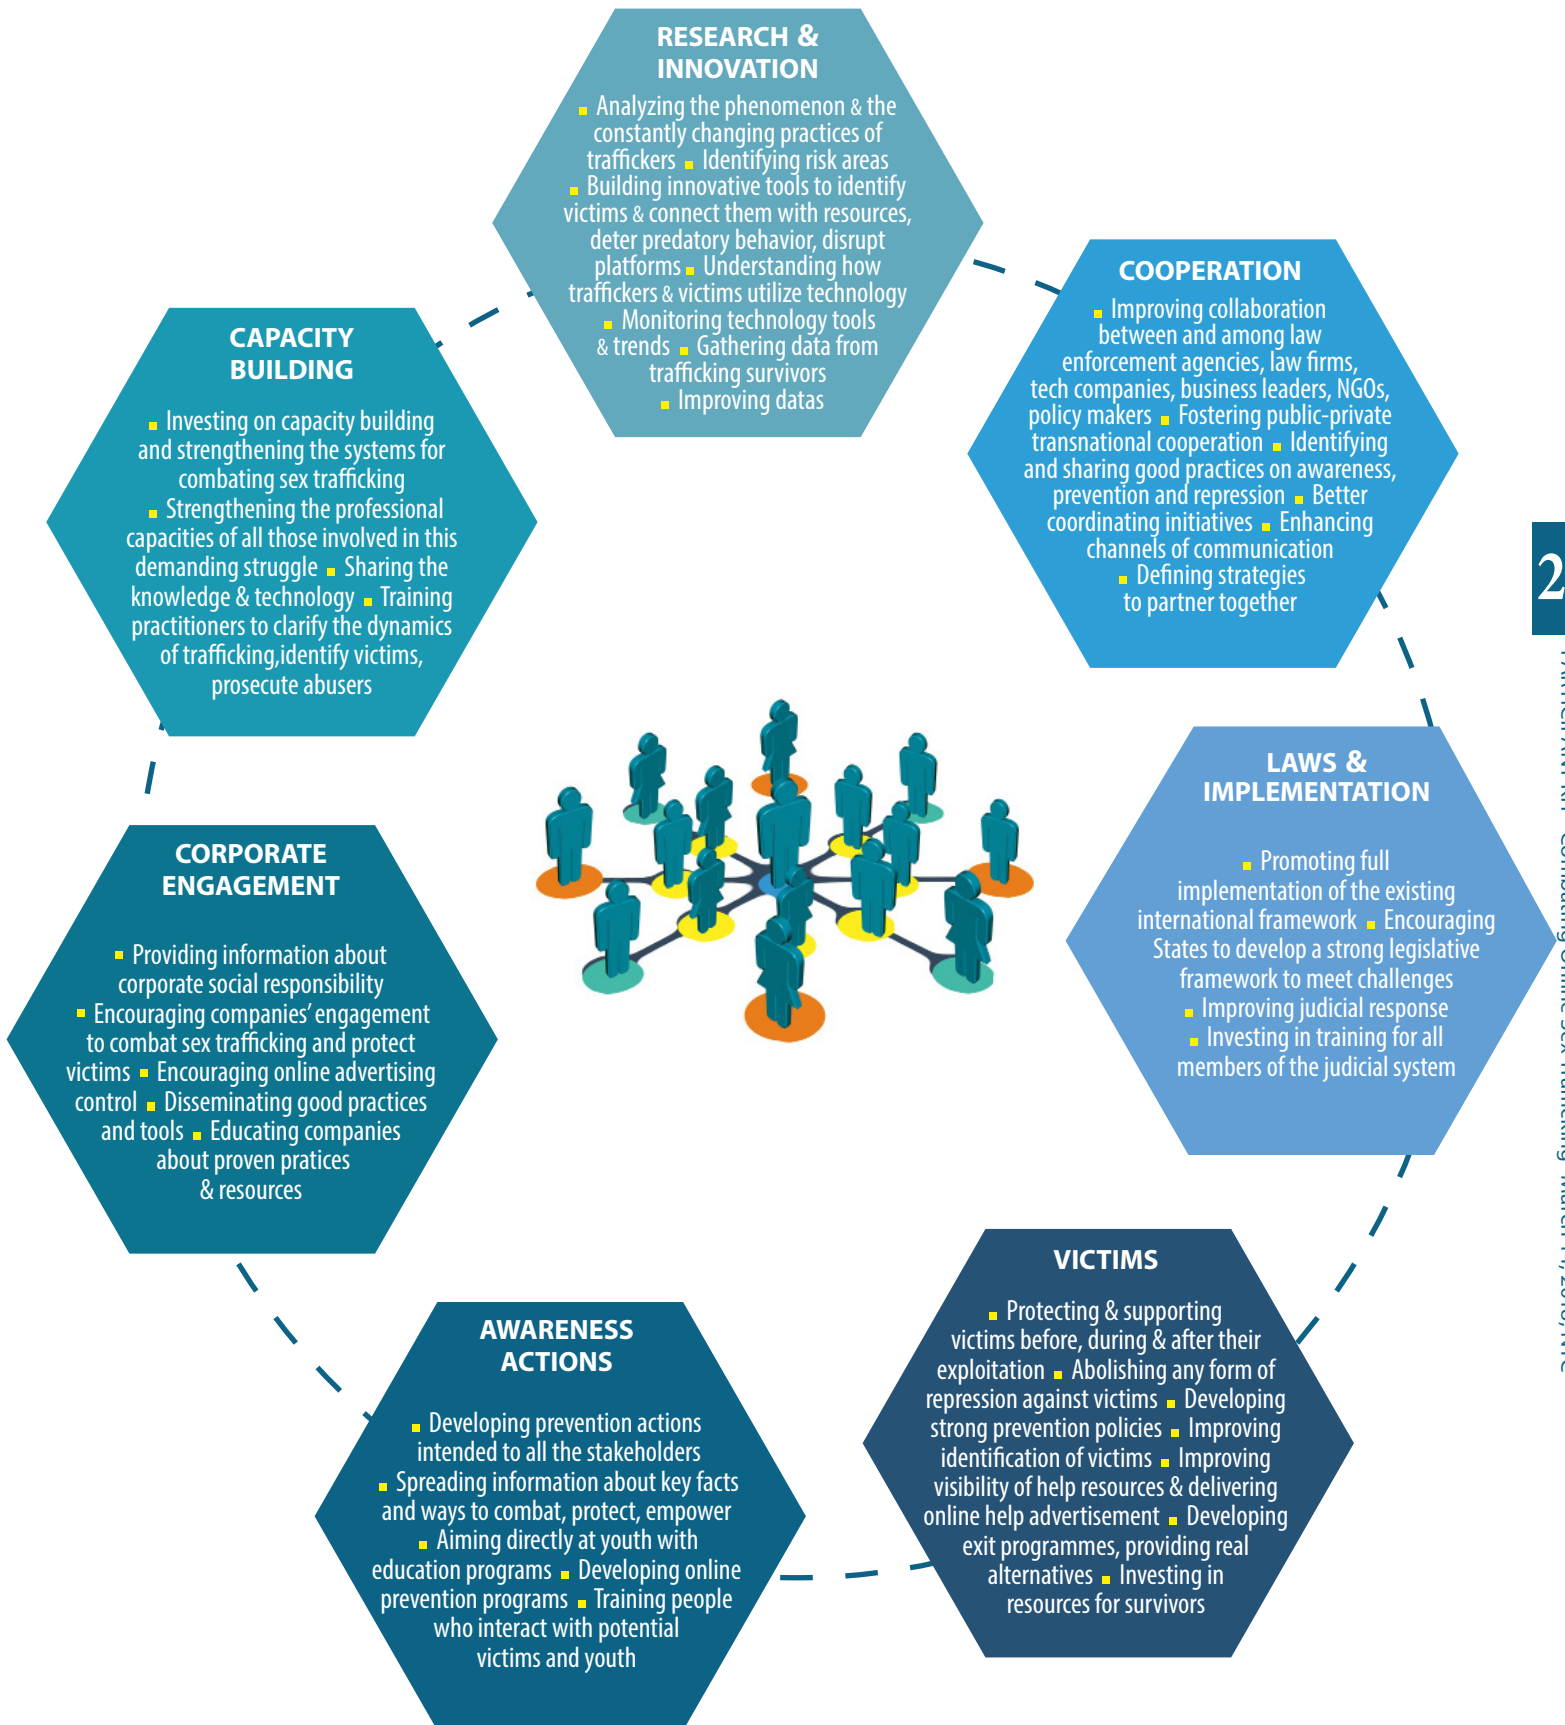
RESEARCH & INNOVATION

Analyzing the phenomenon & the constantly changing practices of traffickers ▪ Identifying risk areas ▪ Building innovative tools to identify victims & connect them with resources, deter predatory behavior, disrupt platforms ▪ Understanding how traffickers & victims utilize technology ▪ Monitoring technology tools & trends ▪ Gathering data from trafficking survivors ▪ Improving datas

COOPERATION

Improving collaboration between and among law enforcement agencies, law firms, tech companies, business leaders, NGOs, policy makers ▪ Fostering public-private transnational cooperation ▪ Identifying and sharing good practices on awareness, prevention and repression ▪ Better coordinating initiatives ▪ Enhancing channels of communication ▪ Defining strategies to partner together

CAPACITY BUILDING

Investing on capacity building and strengthening the systems for combating sex trafficking ▪ Strengthening the professional capacities of all those involved in this demanding struggle ▪ Sharing the knowledge & technology ▪ Training practitioners to clarify the dynamics of trafficking,identify victims, prosecute abusers

LAWS & IMPLEMENTATION

Promoting full implementation of the existing international framework ▪ Encouraging States to develop a strong legislative framework to meet challenges ▪ Improving judicial response ▪ Investing in training for all members of the judicial system

CORPORATE ENGAGEMENT

Providing information about corporate social responsibility ▪ Encouraging companies' engagement to combat sex trafficking and protect victims ▪ Encouraging online advertising control ▪ Disseminating good practices and tools ▪ Educating companies about proven pratices & resources

VICTIMS

Protecting & supporting victims before, during & after their exploitation ▪ Abolishing any form of repression against victims ▪ Developing strong prevention policies ▪ Improving identification of victims ▪ Improving visibility of help resources & delivering online help advertisement ▪ Developing exit programmes, providing real alternatives ▪ Investing in resources for survivors

AWARENESS ACTIONS

Developing prevention actions intended to all the stakeholders ▪ Spreading information about key facts and ways to combat, protect, empower ▪ Aiming directly at youth with education programs ▪ Developing online prevention programs ▪ Training people who interact with potential victims and youth

2

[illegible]